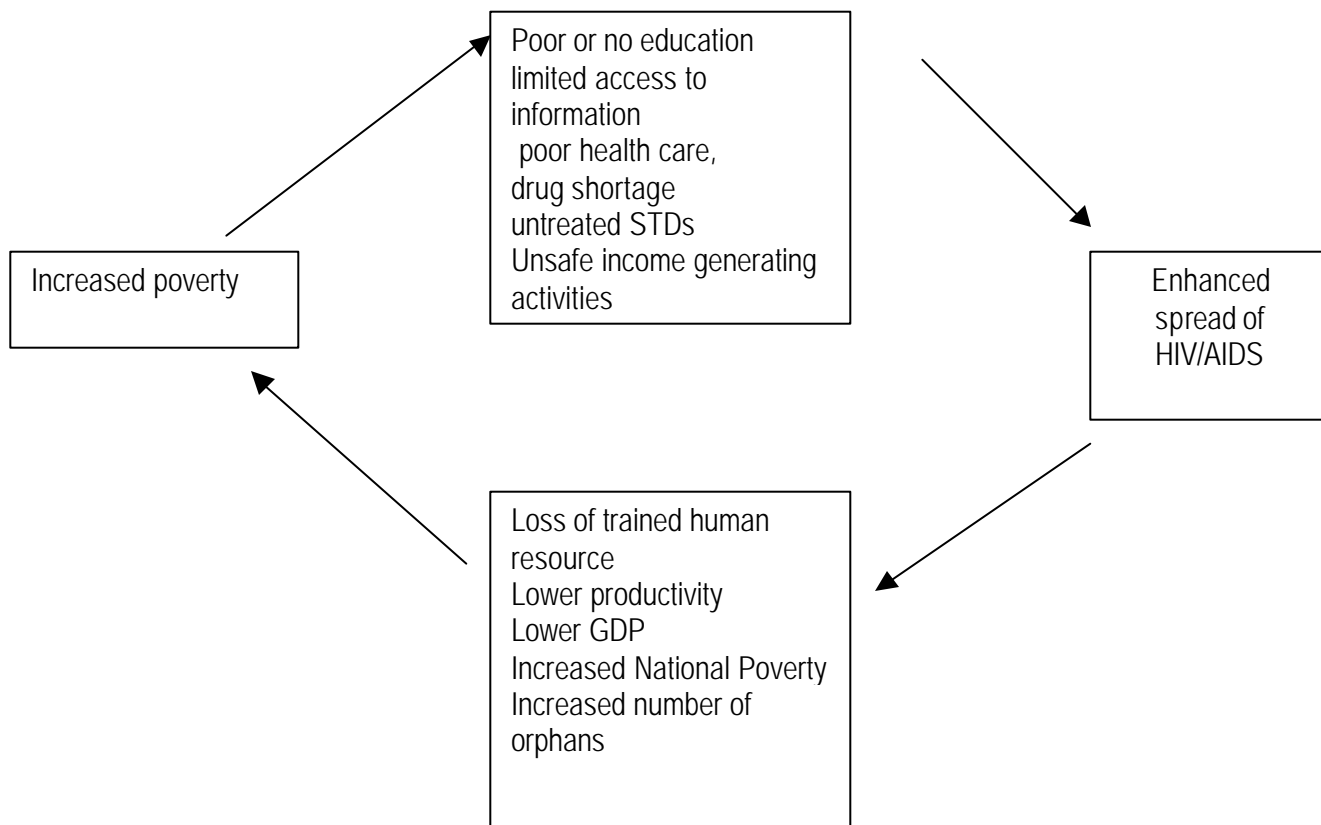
Poor or no education
limited access to information
poor health care,
drug shortage
untreated STDs
Unsafe income generating activities

Increased poverty

Enhanced spread of HIV/AIDS

Loss of trained human resource
Lower productivity
Lower GDP
Increased National Poverty
Increased number of orphans